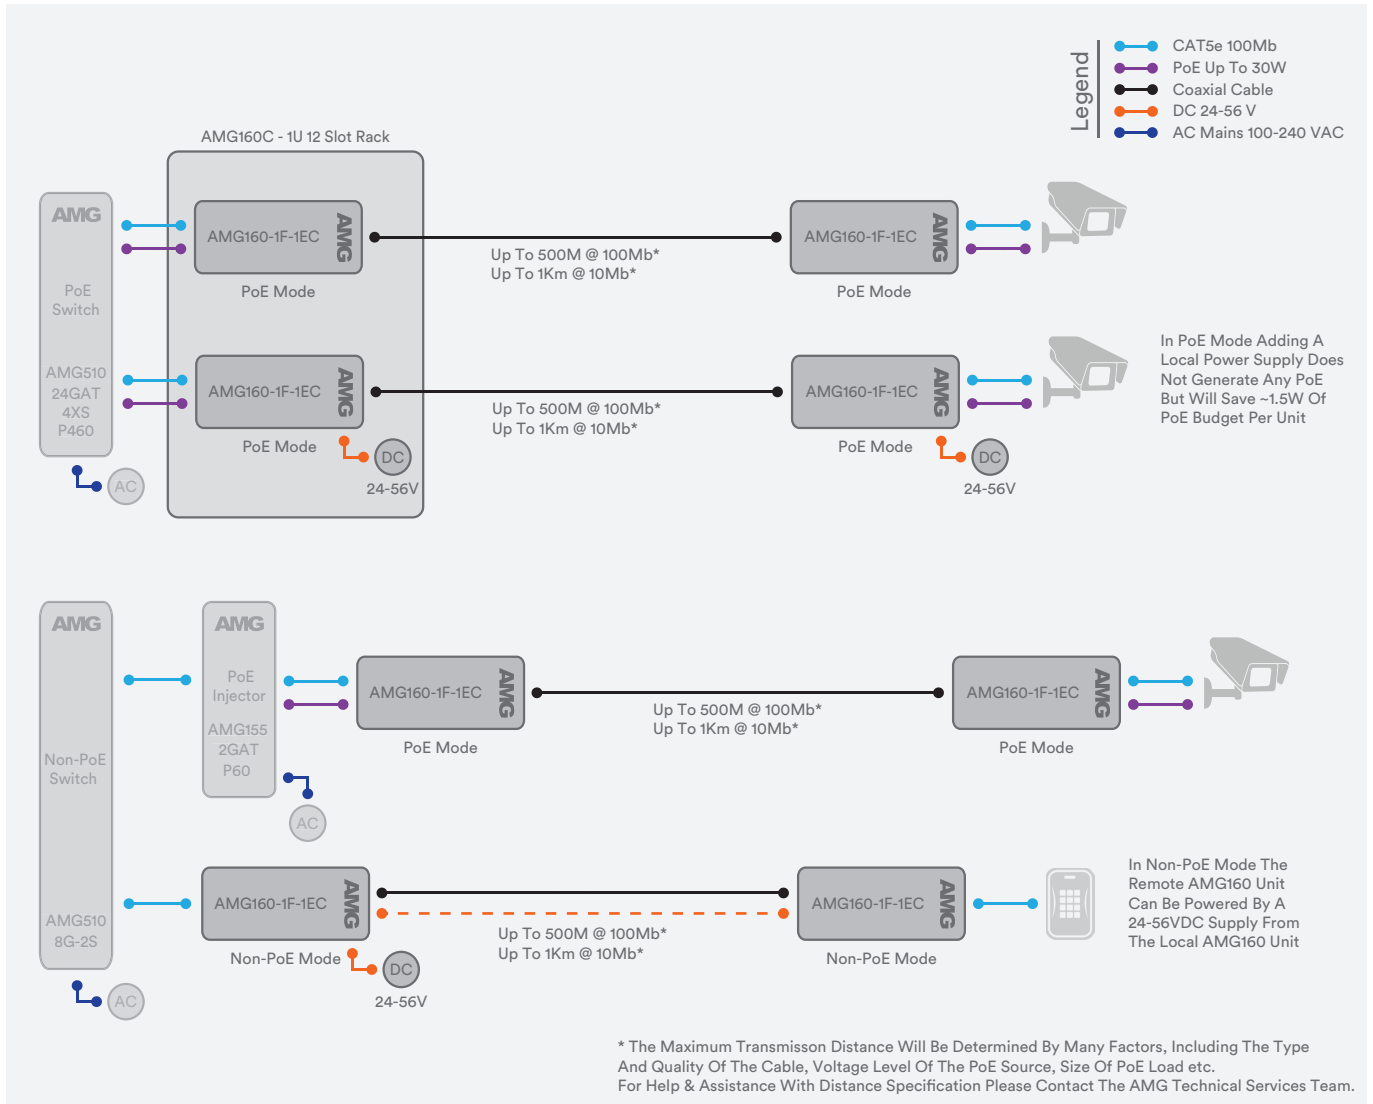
Legend
CAT5e 100Mb
PoE Up To 30W
Coaxial Cable
DC 24-56 V
AC Mains 100-240 VAC

AMG160C - 1U 12 Slot Rack

AMG
PoE Switch
AMG510 24GAT 4XS P460
AC

AMG160-1F-1EC AMG
PoE Mode

Up To 500M @ 100Mb*
Up To 1Km @ 10Mb*

AMG160-1F-1EC AMG
PoE Mode

AMG160-1F-1EC AMG
PoE Mode
DC
24-56V

Up To 500M @ 100Mb*
Up To 1Km @ 10Mb*

AMG160-1F-1EC AMG
PoE Mode
DC
24-56V

In PoE Mode Adding A Local Power Supply Does Not Generate Any PoE But Will Save ~1.5W Of PoE Budget Per Unit

AMG
Non-PoE Switch
AMG510 8G-2S
AC

AMG
PoE Injector
AMG155 2GAT P60
AC

AMG160-1F-1EC AMG
PoE Mode

Up To 500M @ 100Mb*
Up To 1Km @ 10Mb*

AMG160-1F-1EC AMG
PoE Mode

AMG160-1F-1EC AMG
Non-PoE Mode
DC
24-56V

Up To 500M @ 100Mb*
Up To 1Km @ 10Mb*

AMG160-1F-1EC AMG
Non-PoE Mode

In Non-PoE Mode The Remote AMG160 Unit Can Be Powered By A 24-56VDC Supply From The Local AMG160 Unit

* The Maximum Transmisson Distance Will Be Determined By Many Factors, Including The Type And Quality Of The Cable, Voltage Level Of The PoE Source, Size Of PoE Load etc.
For Help & Assistance With Distance Specification Please Contact The AMG Technical Services Team.